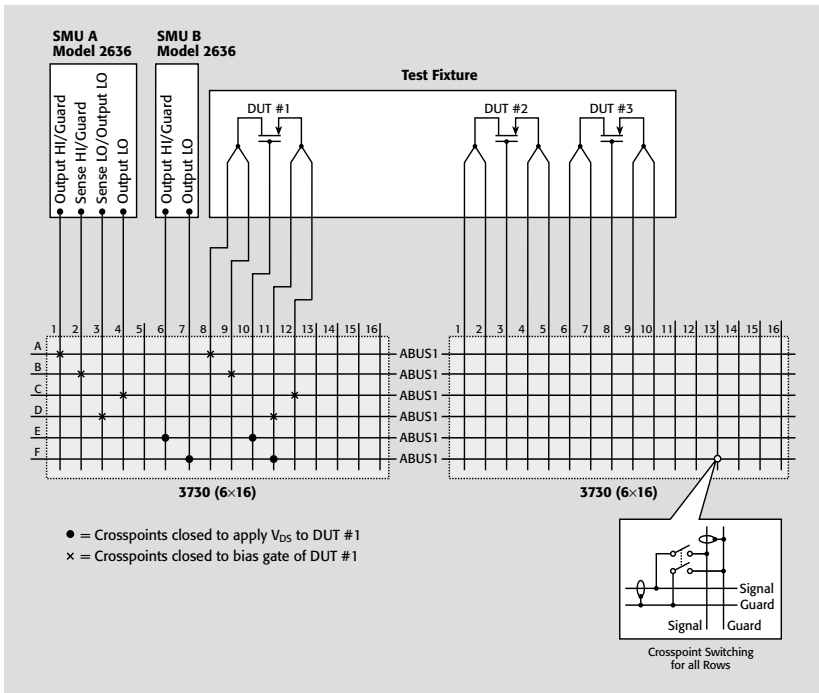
SMU A
Model 2636

SMU B
Model 2636

Output HI/Guard
Sense HI/Guard
Sense LO/Output LO
Output LO

Output HI/Guard
Output LO

Test Fixture

DUT #1

DUT #2

DUT #3

1 2 3 4 5 6 7 8 9 10 11 12 13 14 15 16

A
B
C
D
E
F

ABUS1
ABUS1
ABUS1
ABUS1
ABUS1
ABUS1

1 2 3 4 5 6 7 8 9 10 11 12 13 14 15 16

3730 (6×16)

3730 (6×16)

● = Crosspoints closed to apply $V_{DS}$ to DUT #1
× = Crosspoints closed to bias gate of DUT #1

Signal
Guard
Signal
Guard

Crosspoint Switching for all Rows